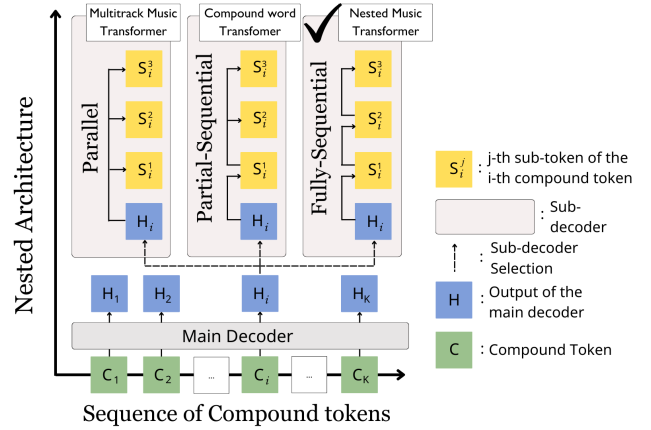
Multitrack Music Transformer

Compound word Transfomer

Nested Music Transformer

Parallel

$S_i^3$

$S_i^2$

$S_i^1$

$H_i$

Partial-Sequential

$S_i^3$

$S_i^2$

$S_i^1$

$H_i$

Fully-Sequential

$S_i^3$

$S_i^2$

$S_i^1$

$H_i$

Nested Architecture

$H_1$ $H_2$ $H_i$ $H_K$

Main Decoder

$C_1$ $C_2$ ... $C_i$ ... $C_K$

Sequence of Compound tokens

$S_i^j$ : j-th sub-token of the i-th compound token

: Sub-decoder

: Sub-decoder Selection

H : Output of the main decoder

C : Compound Token